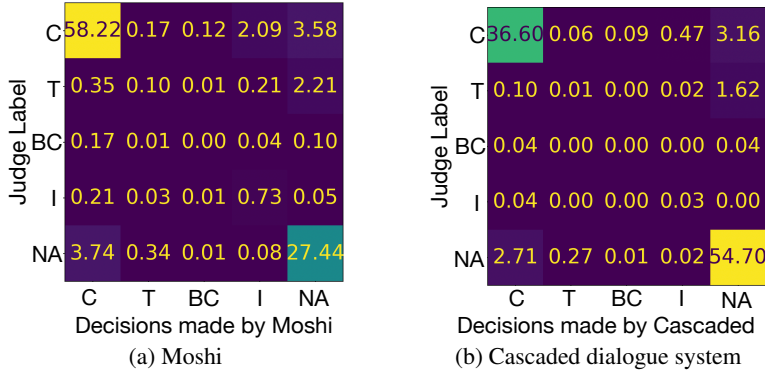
Judge Label

| | C | T | BC | I | NA |
|---|---|---|---|---|---|
| C | 58.22 | 0.17 | 0.12 | 2.09 | 3.58 |
| T | 0.35 | 0.10 | 0.01 | 0.21 | 2.21 |
| BC | 0.17 | 0.01 | 0.00 | 0.04 | 0.10 |
| I | 0.21 | 0.03 | 0.01 | 0.73 | 0.05 |
| NA | 3.74 | 0.34 | 0.01 | 0.08 | 27.44 |

Decisions made by Moshi
(a) Moshi

Judge Label

| | C | T | BC | I | NA |
|---|---|---|---|---|---|
| C | 36.60 | 0.06 | 0.09 | 0.47 | 3.16 |
| T | 0.10 | 0.01 | 0.00 | 0.02 | 1.62 |
| BC | 0.04 | 0.00 | 0.00 | 0.00 | 0.04 |
| I | 0.04 | 0.00 | 0.00 | 0.03 | 0.00 |
| NA | 2.71 | 0.27 | 0.01 | 0.02 | 54.70 |

Decisions made by Cascaded
(b) Cascaded dialogue system